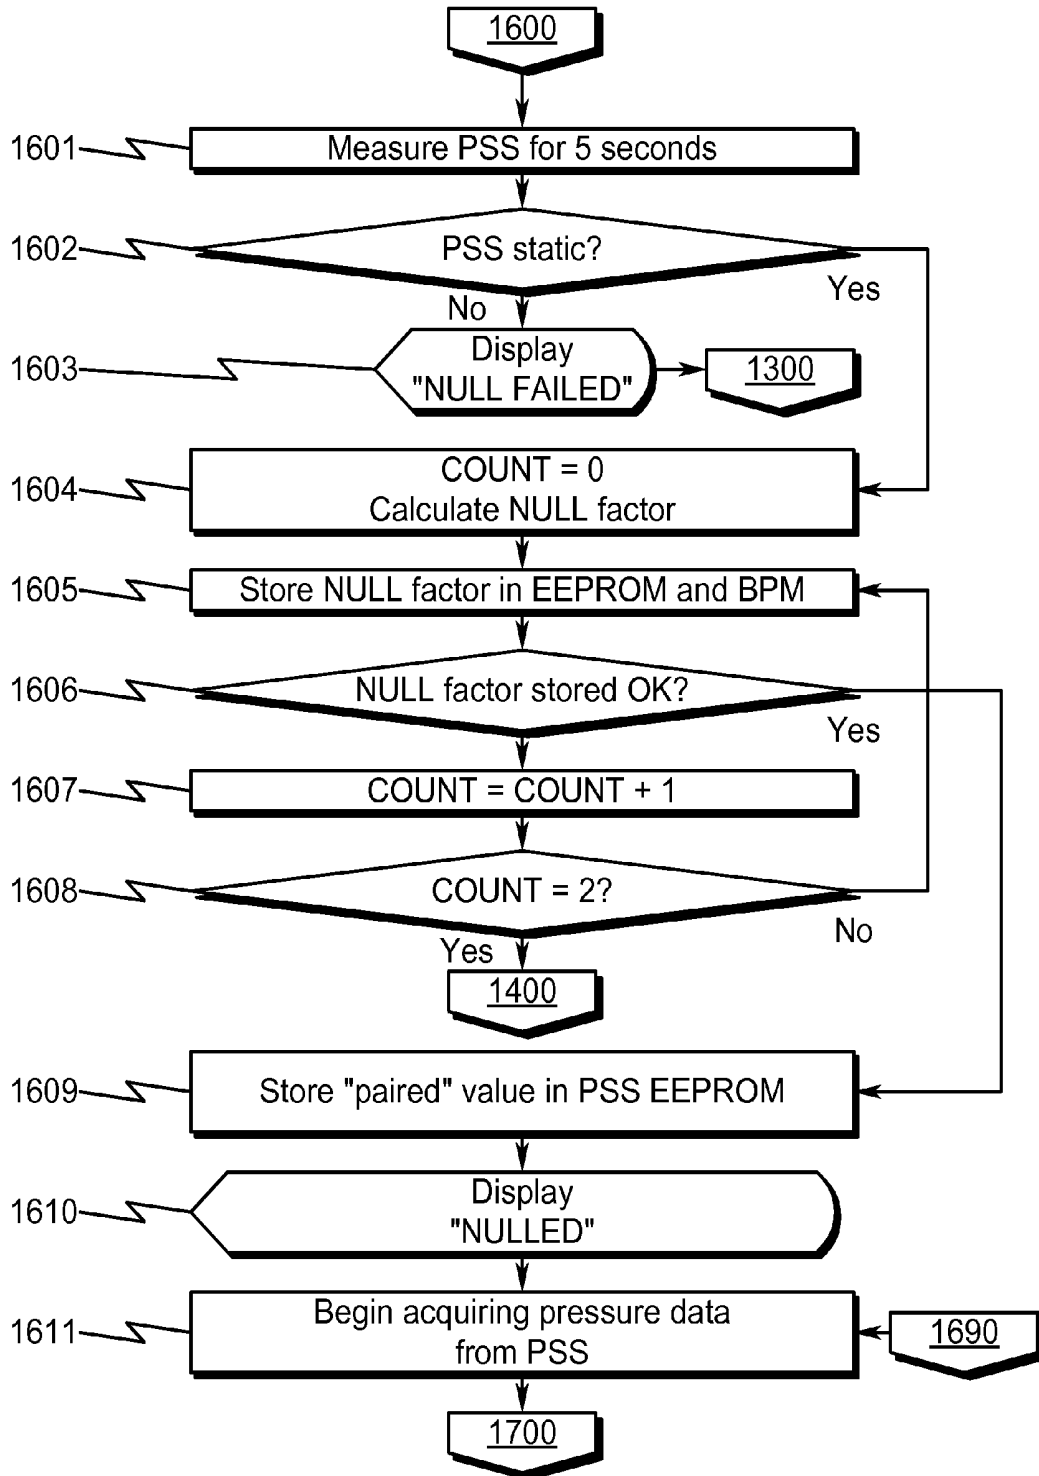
1600

1601 Measure PSS for 5 seconds

1602 PSS static?

Yes

No

1603 Display "NULL FAILED"

1300

1604 COUNT = 0 Calculate NULL factor

1605 Store NULL factor in EEPROM and BPM

1606 NULL factor stored OK?

Yes

1607 COUNT = COUNT + 1

1608 COUNT = 2?

No

Yes

1400

1609 Store "paired" value in PSS EEPROM

1610 Display "NULLED"

1611 Begin acquiring pressure data from PSS

1690

1700